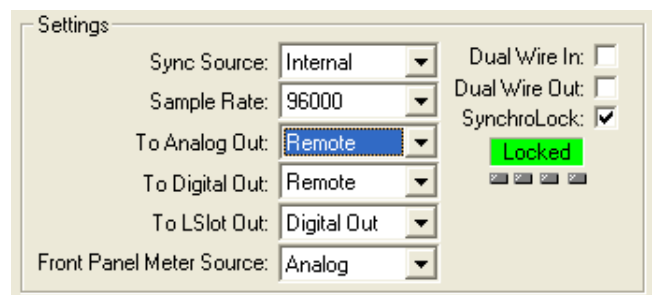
Settings

Sync Source: Internal

Sample Rate: 96000

To Analog Out: Remote

To Digital Out: Remote

To LSlot Out: Digital Out

Front Panel Meter Source: Analog

Dual Wire In:

Dual Wire Out:

SynchroLock:

Locked